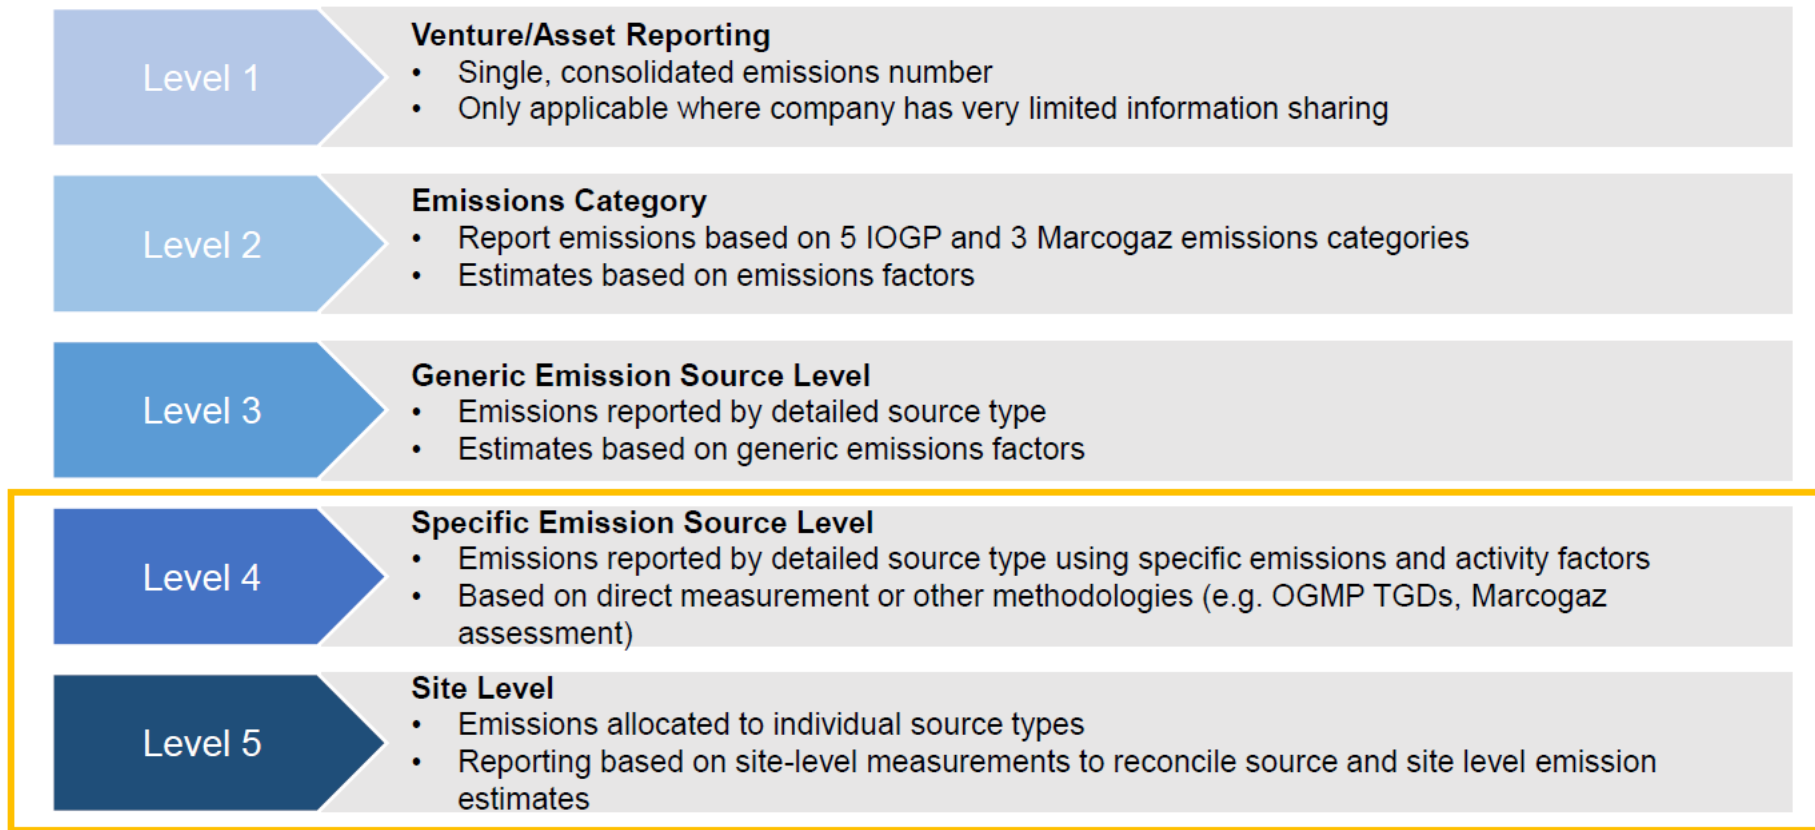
Level 1

**Venture/Asset Reporting**
• Single, consolidated emissions number
• Only applicable where company has very limited information sharing

Level 2

**Emissions Category**
• Report emissions based on 5 IOGP and 3 Marcogaz emissions categories
• Estimates based on emissions factors

Level 3

**Generic Emission Source Level**
• Emissions reported by detailed source type
• Estimates based on generic emissions factors

Level 4

**Specific Emission Source Level**
• Emissions reported by detailed source type using specific emissions and activity factors
• Based on direct measurement or other methodologies (e.g. OGMP TGDs, Marcogaz assessment)

Level 5

**Site Level**
• Emissions allocated to individual source types
• Reporting based on site-level measurements to reconcile source and site level emission estimates